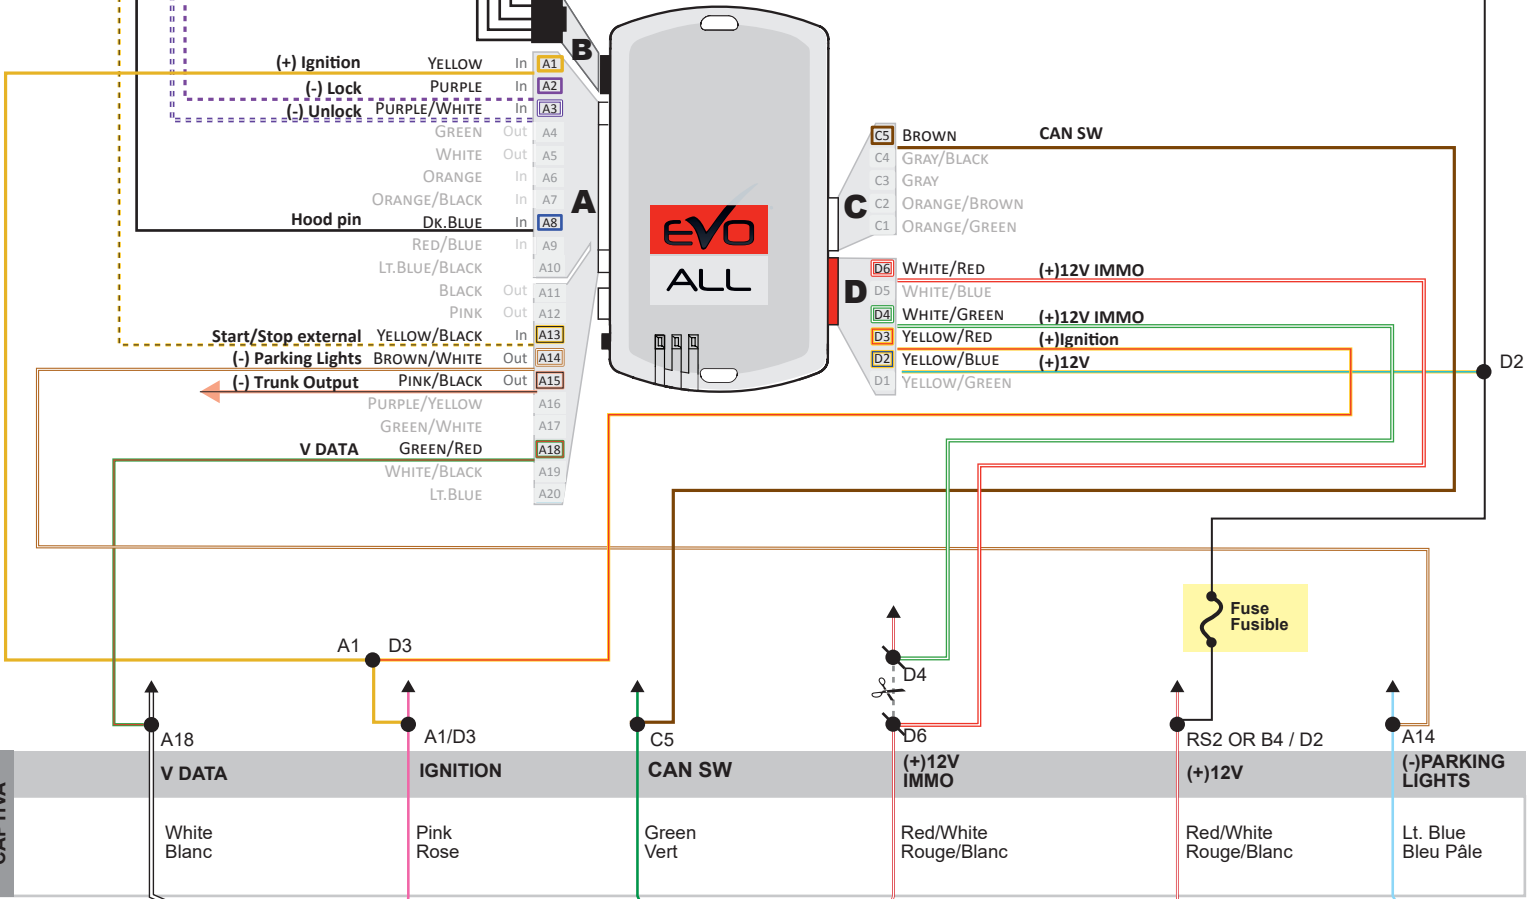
B

(+) Ignition YELLOW In A1
(-) Lock PURPLE In A2
(-) Unlock PURPLE/WHITE In A3
GREEN Out A4
WHITE Out A5
ORANGE In A6
ORANGE/BLACK In A7
Hood pin DK.BLUE In A8
RED/BLUE In A9
LT.BLUE/BLACK A10
BLACK Out A11
PINK Out A12
Start/Stop external YELLOW/BLACK In A13
(-) Parking Lights BROWN/WHITE Out A14
(-) Trunk Output PINK/BLACK Out A15
PURPLE/YELLOW A16
GREEN/WHITE A17
V DATA GREEN/RED A18
WHITE/BLACK A19
LT.BLUE A20

A

EVO
ALL

C5 BROWN CAN SW
C4 GRAY/BLACK
C3 GRAY
C C2 ORANGE/BROWN
C1 ORANGE/GREEN

D6 WHITE/RED (+)12V IMMO
D D5 WHITE/BLUE
D4 WHITE/GREEN (+)12V IMMO
D3 YELLOW/RED (+)Ignition
D2 YELLOW/BLUE (+)12V
D1 YELLOW/GREEN

D2

Fuse
Fusible

A1 D3

D4

A18 A1/D3 C5 D6 RS2 OR B4 / D2 A14

| V DATA | IGNITION | CAN SW | (+)12V IMMO | (+)12V | (-)PARKING LIGHTS |
|---|---|---|---|---|---|
| White Blanc | Pink Rose | Green Vert | Red/White Rouge/Blanc | Red/White Rouge/Blanc | Lt. Blue Bleu Pâle |

CAPTIVA